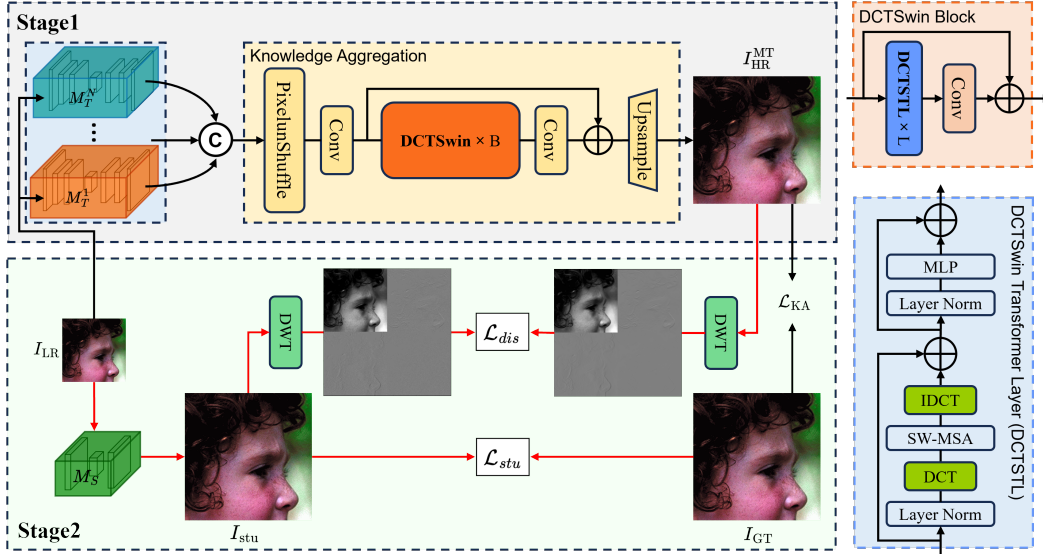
Stage1

$M_T^N$

$M_T^1$

C

Knowledge Aggregation

PixelunShuffle

Conv

DCTSwin × B

Conv

Upsample

$I_{\mathrm{HR}}^{\mathrm{MT}}$

DCTSwin Block

DCTSTL × L

Conv

DCTSwin Transformer Layer (DCTSTL)

MLP

Layer Norm

IDCT

SW-MSA

DCT

Layer Norm

$\mathcal{L}_{\mathrm{KA}}$

$I_{\mathrm{LR}}$

DWT

$\mathcal{L}_{dis}$

DWT

$M_S$

$\mathcal{L}_{stu}$

Stage2

$I_{\mathrm{stu}}$

$I_{\mathrm{GT}}$